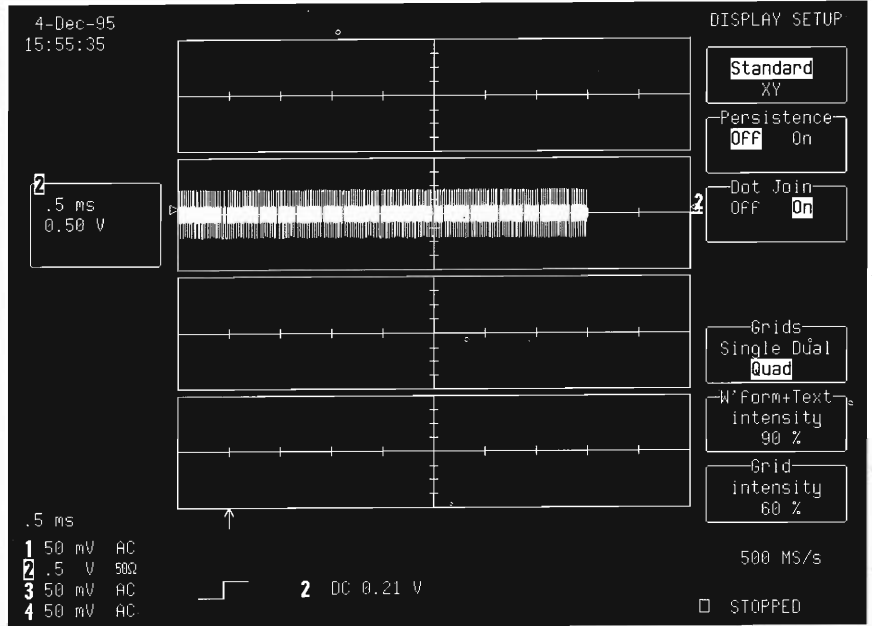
4-Dec-95
15:55:35

DISPLAY SETUP

Standard
XY

Persistence
Off On

Dot Join
Off On

2
.5 ms
0.50 V

2

Grids
Single Dual
Quad

W'form+Text
intensity
90 %

Grid
intensity
60 %

.5 ms
1 50 mV AC
2 .5 V 50Ω
3 50 mV AC
4 50 mV AC

2 DC 0.21 V

500 MS/s

STOPPED